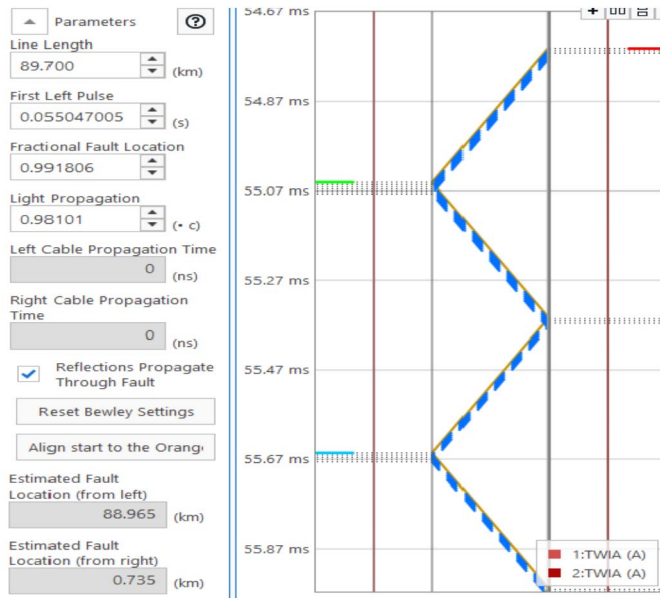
Parameters
?
Line Length
89.700 (km)
First Left Pulse
0.055047005 (s)
Fractional Fault Location
0.991806
Light Propagation
0.98101 (• c)
Left Cable Propagation Time
0 (ns)
Right Cable Propagation Time
0 (ns)
Reflections Propagate Through Fault
Reset Bewley Settings
Align start to the Orang
Estimated Fault Location (from left)
88.965 (km)
Estimated Fault Location (from right)
0.735 (km)

54.67 ms
54.87 ms
55.07 ms
55.27 ms
55.47 ms
55.67 ms
55.87 ms

1:TWIA (A)
2:TWIA (A)